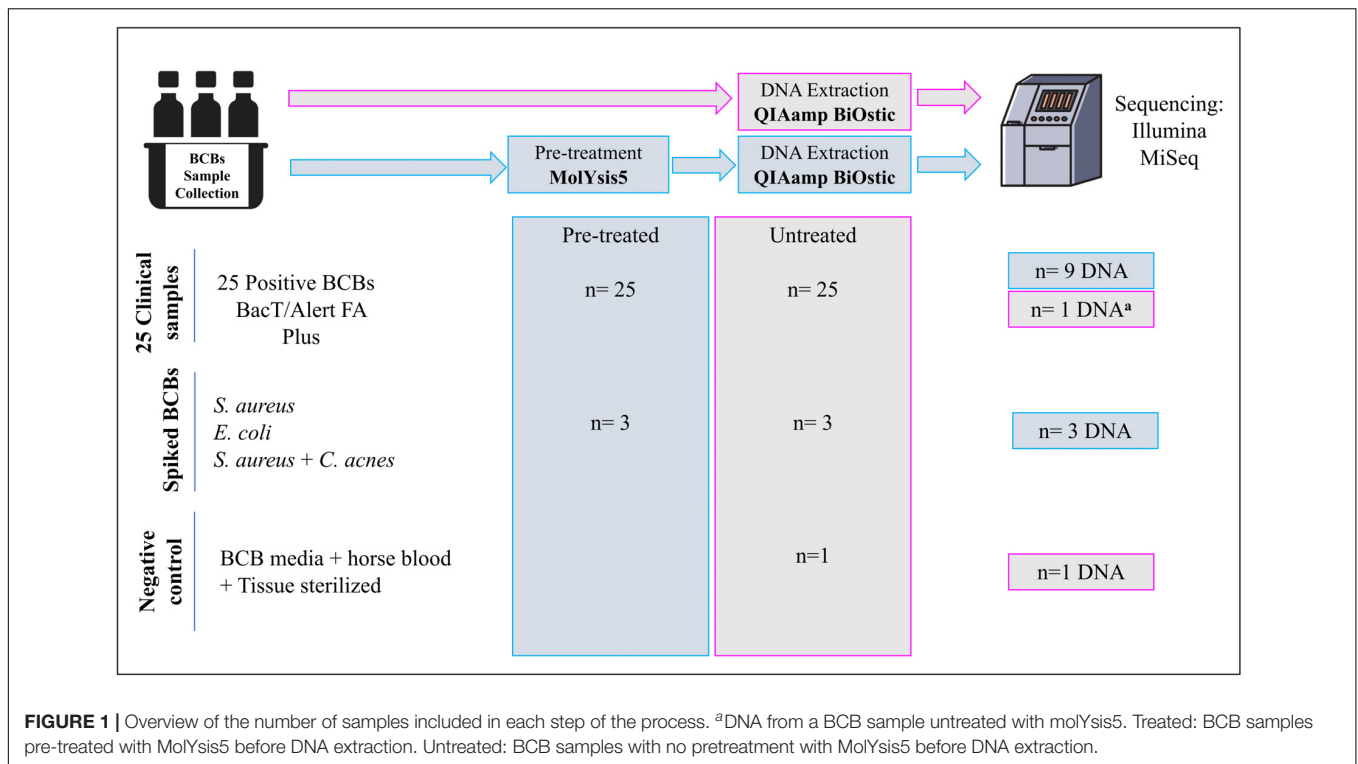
BCBs Sample Collection

DNA Extraction
**QIAamp BiOstic**

Pre-treatment
**MolYsis5**

DNA Extraction
**QIAamp BiOstic**

Sequencing: Illumina MiSeq

Pre-treated

Untreated

25 Clinical samples

25 Positive BCBs BacT/Alert FA Plus

n= 25

n= 25

n= 9 DNA

n= 1 DNA$^{a}$

Spiked BCBs

*S. aureus*
*E. coli*
*S. aureus* + *C. acnes*

n= 3

n= 3

n= 3 DNA

Negative control

BCB media + horse blood + Tissue sterilized

n=1

n=1 DNA

**FIGURE 1 |** Overview of the number of samples included in each step of the process. $^{a}$DNA from a BCB sample untreated with molYsis5. Treated: BCB samples pre-treated with MolYsis5 before DNA extraction. Untreated: BCB samples with no pretreatment with MolYsis5 before DNA extraction.